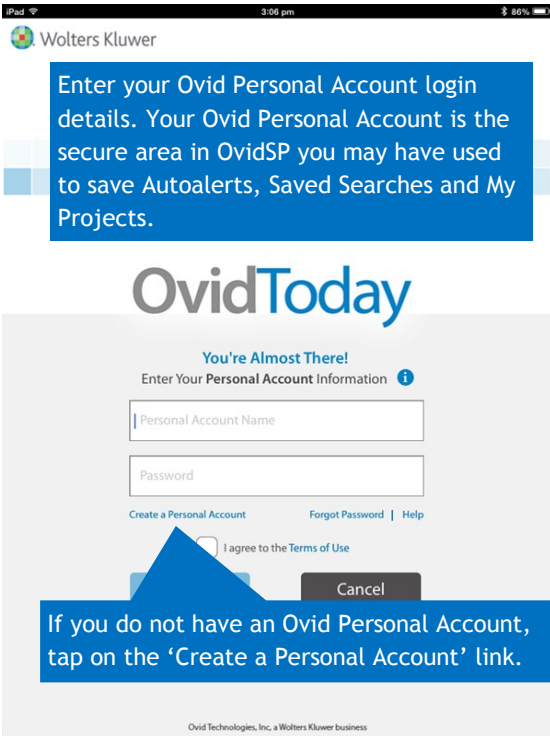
iPad 3:06 pm 86%

Wolters Kluwer

Enter your Ovid Personal Account login details. Your Ovid Personal Account is the secure area in OvidSP you may have used to save Autoalerts, Saved Searches and My Projects.

OvidToday

You're Almost There!

Enter Your Personal Account Information

Personal Account Name

Password

Create a Personal Account Forgot Password | Help

I agree to the Terms of Use

Cancel

If you do not have an Ovid Personal Account, tap on the 'Create a Personal Account' link.

Ovid Technologies, Inc. a Wolters Kluwer business